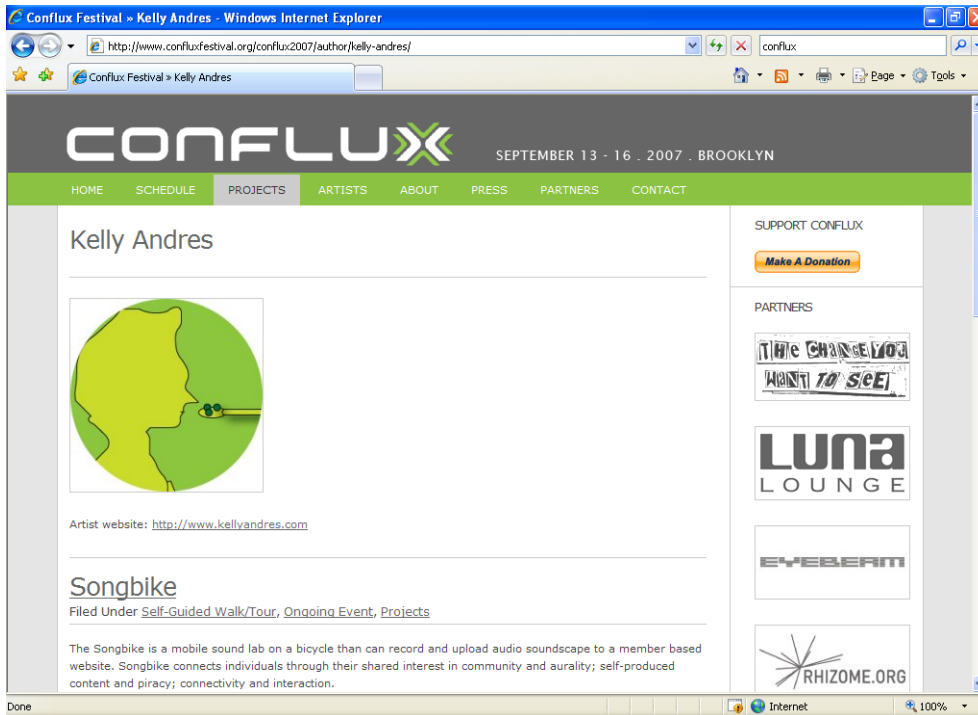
Conflux Festival » Kelly Andres - Windows Internet Explorer

http://www.confluxfestival.org/conflux2007/author/kelly-andres/

conflux

Conflux Festival » Kelly Andres

Page Tools

CONFLUX SEPTEMBER 13 - 16 . 2007 . BROOKLYN

HOME SCHEDULE PROJECTS ARTISTS ABOUT PRESS PARTNERS CONTACT

Kelly Andres

Artist website: http://www.kellyandres.com

Songbike

Filed Under Self-Guided Walk/Tour, Ongoing Event, Projects

The Songbike is a mobile sound lab on a bicycle than can record and upload audio soundscape to a member based website. Songbike connects individuals through their shared interest in community and aurality; self-produced content and piracy; connectivity and interaction.

SUPPORT CONFLUX

Make A Donation

PARTNERS

THE CHANGE YOU WANT TO SEE

LUNA LOUNGE

EYEBEAM

RHIZOME.ORG

Done

Internet

100%